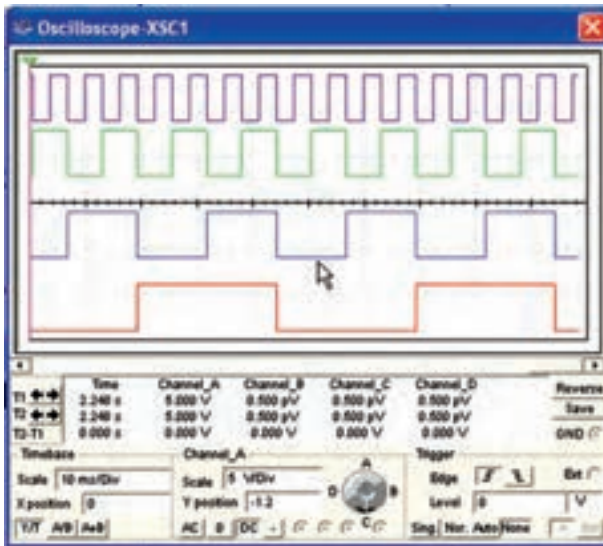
Oscilloscope-XSC1

| | Time | Channel_A | Channel_B | Channel_C | Channel_D |
|---|---|---|---|---|---|
| T1 | 2.240 s | 5.000 V | 0.500 pV | 0.500 pV | 0.500 pV |
| T2 | 2.240 s | 5.000 V | 0.500 pV | 0.500 pV | 0.500 pV |
| T2-T1 | 0.000 s | 0.000 V | 0.000 V | 0.000 V | 0.000 V |

Reverse
Save
GND

Timebase
Scale 10 ms/Div
X position 0
Y/T A/B A+B

Channel_A
Scale 5 V/Div
Y position -1.2
AC 0 DC

A
B
C
D

Trigger
Edge
Level 0 V
Ext
Sing. Nor. Auto None